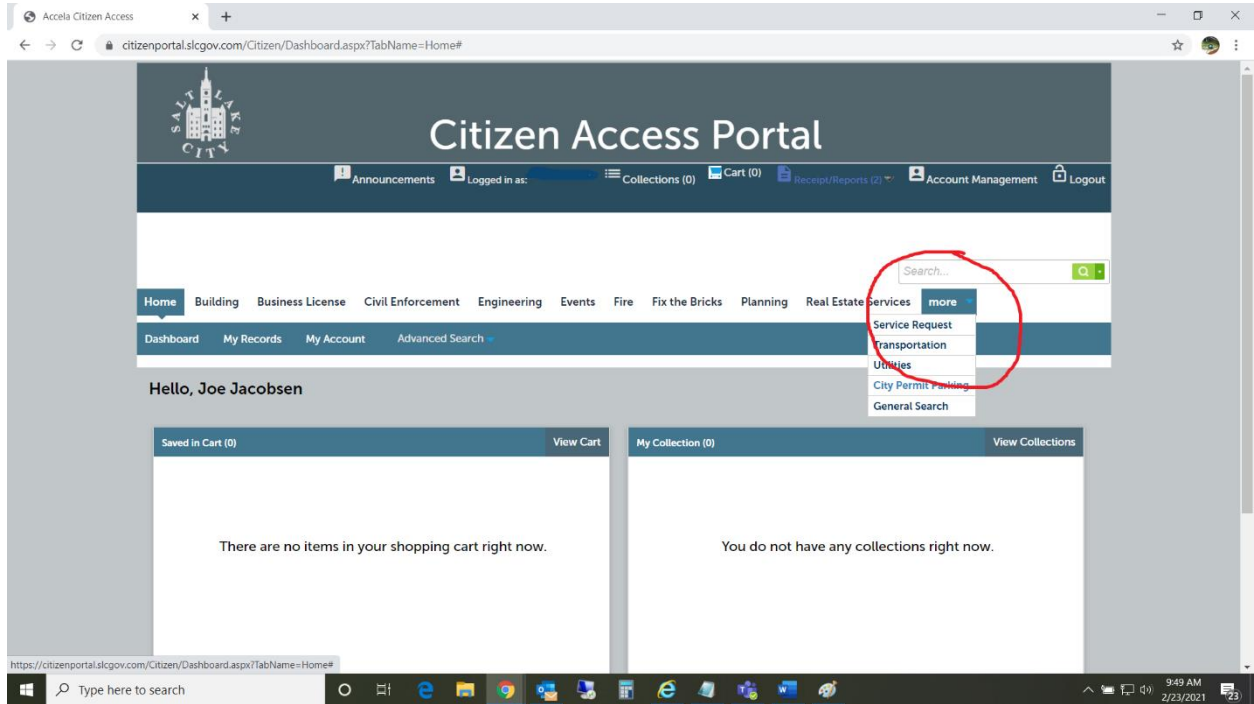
Accela Citizen Access × +

citizenportal.slcgov.com/Citizen/Dashboard.aspx?TabName=Home#

SALT LAKE CITY

Citizen Access Portal

Announcements Logged in as: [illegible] Collections (0) Cart (0) Receipt/Reports (2) Account Management Logout

Search...

Home Building Business License Civil Enforcement Engineering Events Fire Fix the Bricks Planning Real Estate Services more

Service Request
Transportation
Utilities
City Permit Parking
General Search

Dashboard My Records My Account Advanced Search

Hello, Joe Jacobsen

Saved in Cart (0) View Cart

There are no items in your shopping cart right now.

My Collection (0) View Collections

You do not have any collections right now.

https://citizenportal.slcgov.com/Citizen/Dashboard.aspx?TabName=Home#

Type here to search

9:49 AM
2/23/2021

23